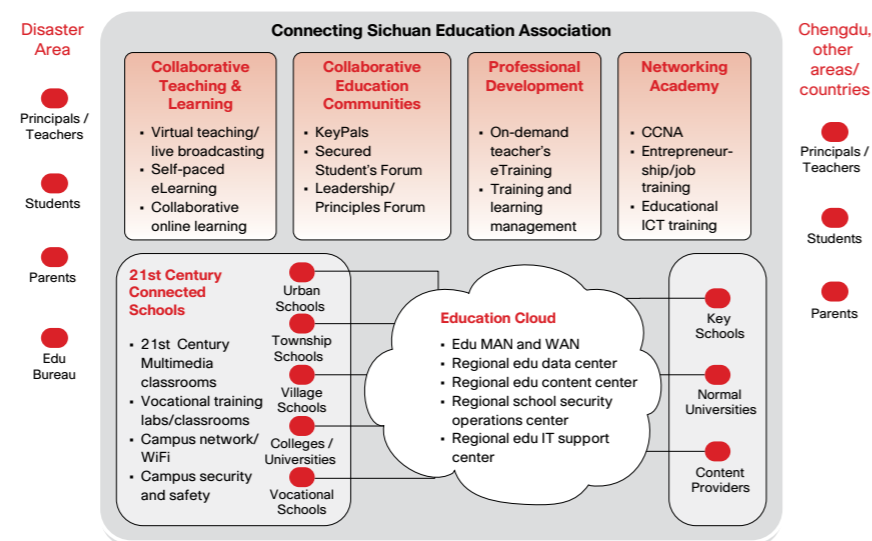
Disaster Area

Principals / Teachers

Students

Parents

Edu Bureau

Connecting Sichuan Education Association

Collaborative Teaching & Learning

- Virtual teaching/ live broadcasting
- Self-paced eLearning
- Collaborative online learning

Collaborative Education Communities

- KeyPals
- Secured Student's Forum
- Leadership/ Principles Forum

Professional Development

- On-demand teacher's eTraining
- Training and learning management

Networking Academy

- CCNA
- Entrepreneurship/job training
- Educational ICT training

21st Century Connected Schools

- 21st Century Multimedia classrooms
- Vocational training labs/classrooms
- Campus network/ WiFi
- Campus security and safety

Urban Schools

Township Schools

Village Schools

Colleges / Universities

Vocational Schools

Education Cloud

- Edu MAN and WAN
- Regional edu data center
- Regional edu content center
- Regional school security operations center
- Regional edu IT support center

Key Schools

Normal Universities

Content Providers

Chengdu, other areas/ countries

Principals / Teachers

Students

Parents